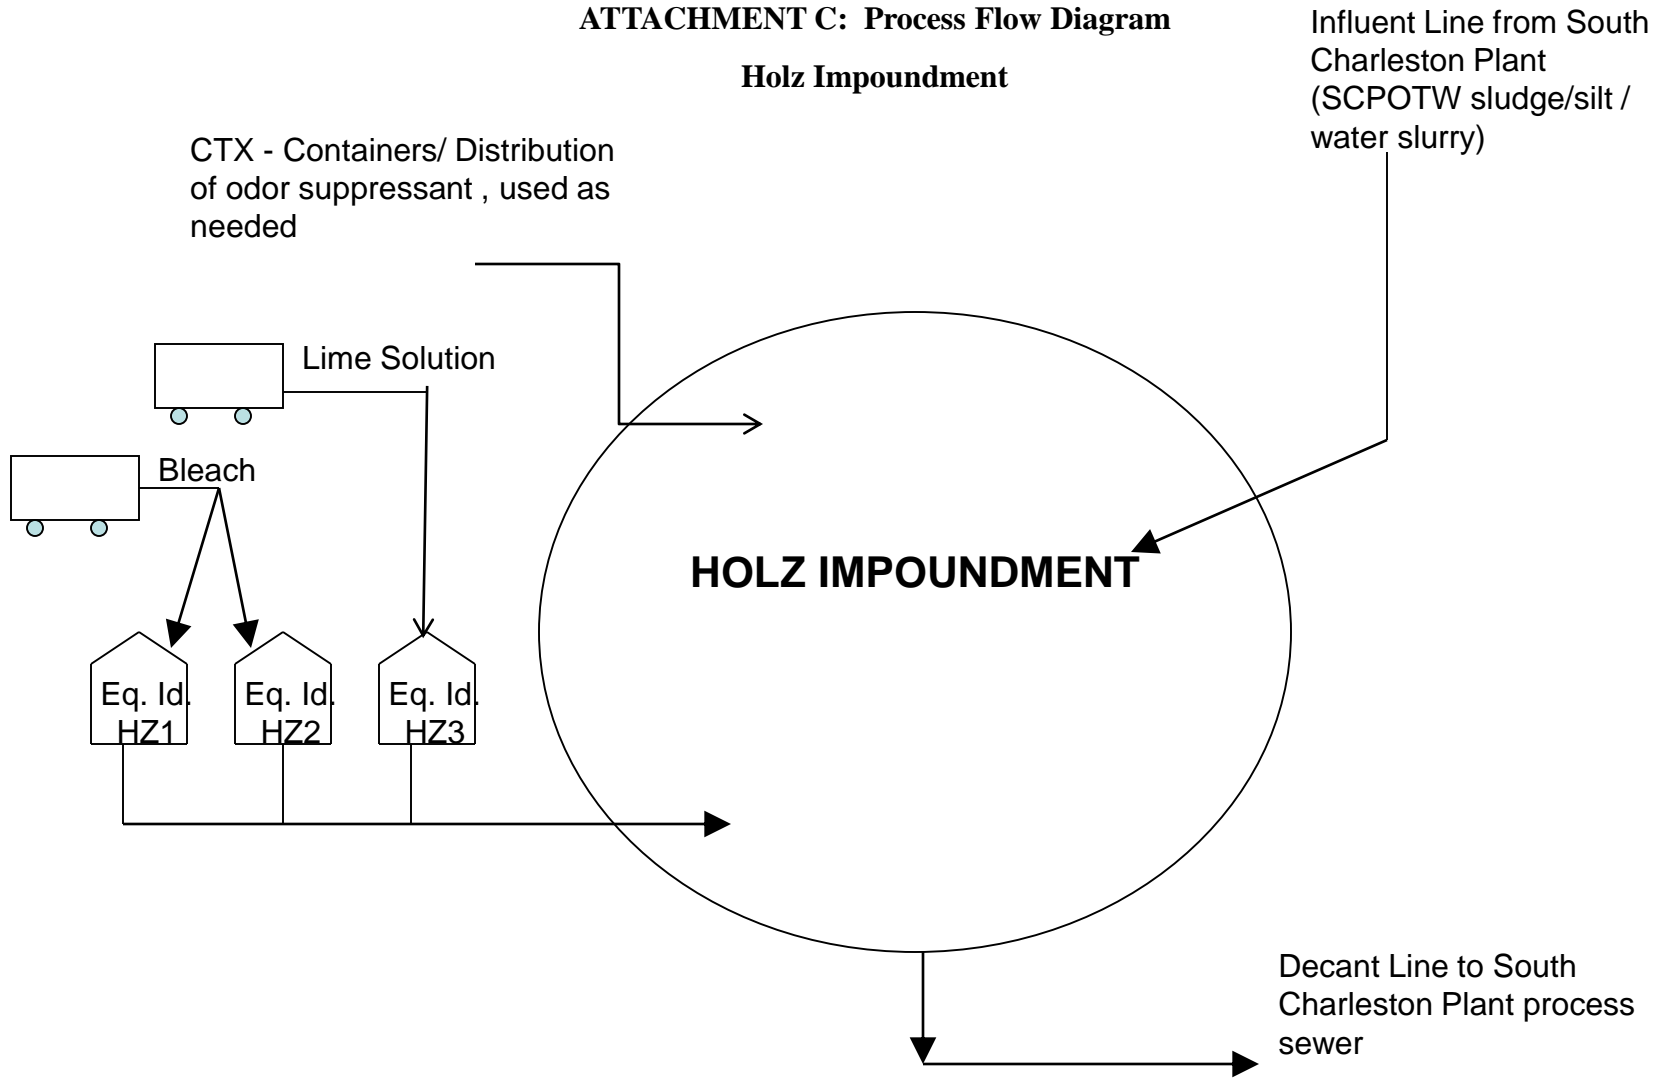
ATTACHMENT C: Process Flow Diagram

Holz Impoundment

Influent Line from South Charleston Plant (SCPOTW sludge/silt / water slurry)

CTX - Containers/ Distribution of odor suppressant , used as needed

Lime Solution

Bleach

HOLZ IMPOUNDMENT

Eq. Id. HZ1

Eq. Id. HZ2

Eq. Id. HZ3

Decant Line to South Charleston Plant process sewer